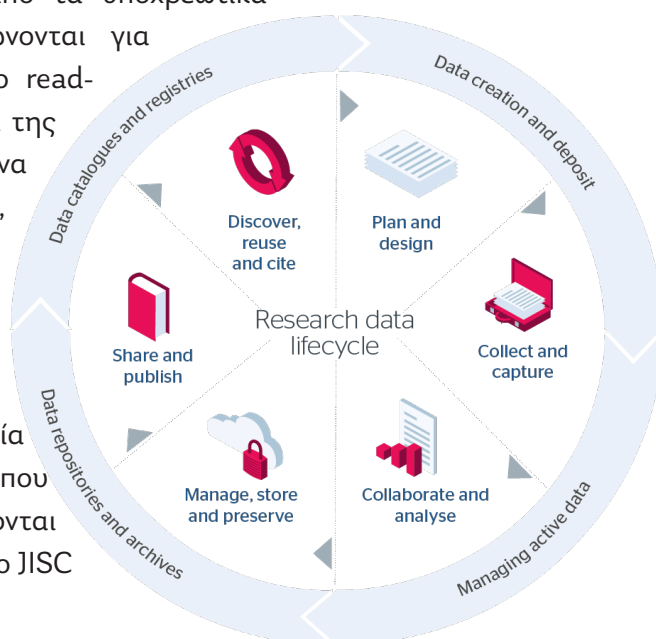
ονται για
read-
της
να
,

ία
που
νται
JISC

Data catalogues and registries

Data creation and deposit

Discover, reuse and cite

Plan and design

Research data lifecycle

Share and publish

Collect and capture

Data repositories and archives

Manage, store and preserve

Collaborate and analyse

Managing active data